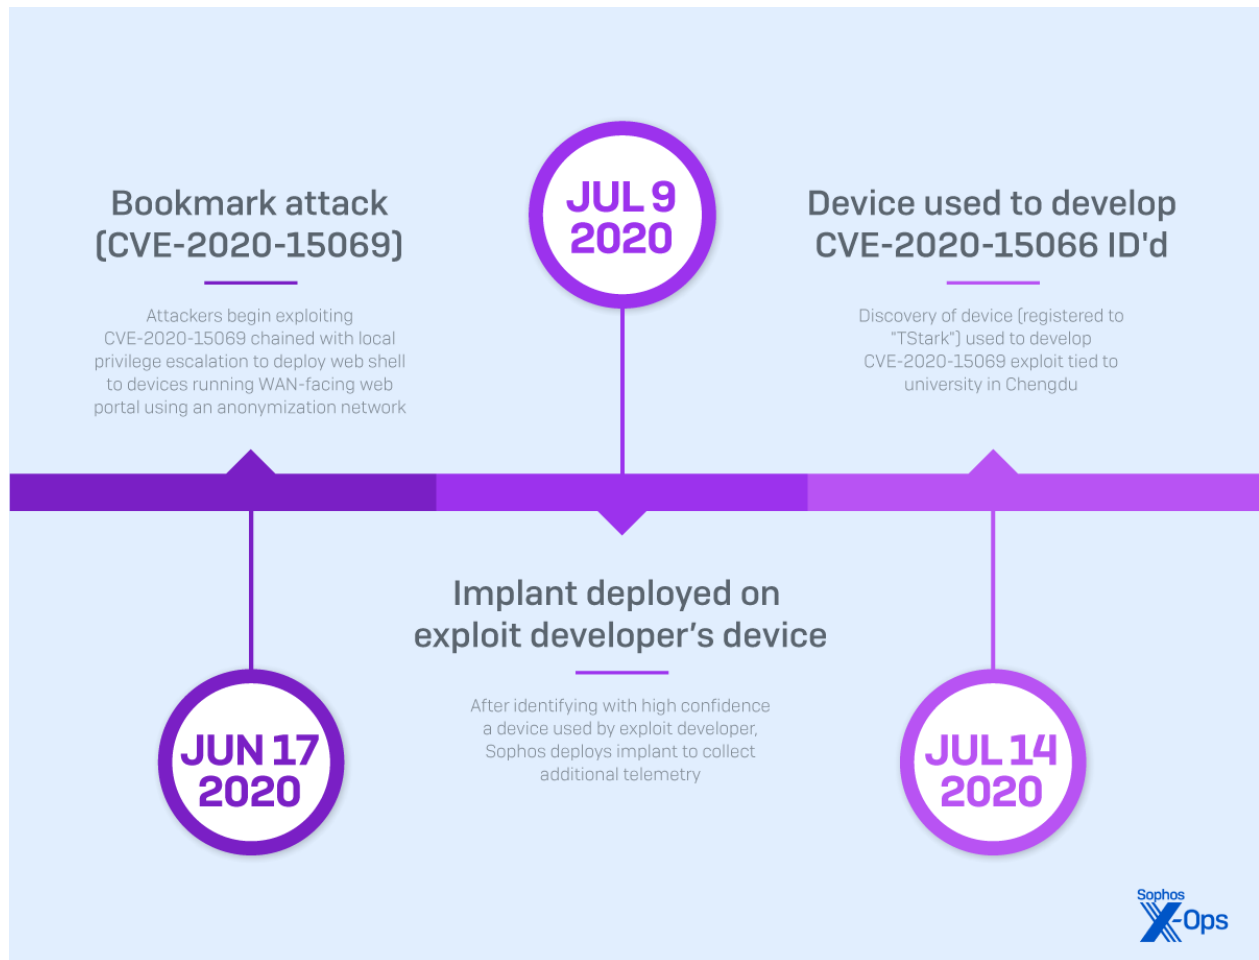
Bookmark attack (CVE-2020-15069)

Attackers begin exploiting CVE-2020-15069 chained with local privilege escalation to deploy web shell to devices running WAN-facing web portal using an anonymization network

JUL 9 2020

Device used to develop CVE-2020-15066 ID'd

Discovery of device (registered to "TStark") used to develop CVE-2020-15069 exploit tied to university in Chengdu

JUN 17 2020

Implant deployed on exploit developer's device

After identifying with high confidence a device used by exploit developer, Sophos deploys implant to collect additional telemetry

JUL 14 2020

Sophos X-Ops